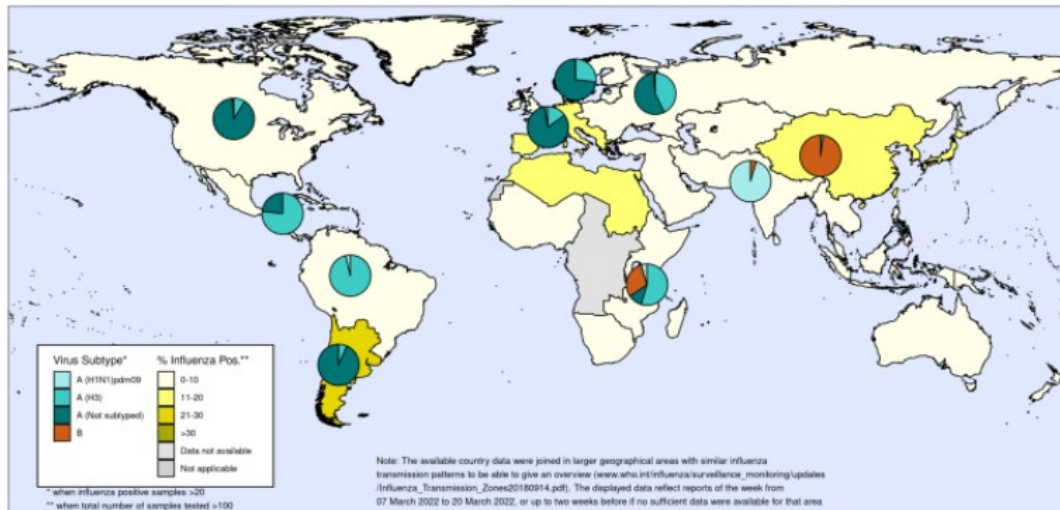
Virus Subtype*

A (H1N1)pdm09

A (H3)

A (Not subtyped)

B

% Influenza Pos.**

0-10

11-20

21-30

>30

Data not available

Not applicable

* when influenza positive samples >20

** when total number of samples tested >100

Note: The available country data were joined in larger geographical areas with similar influenza transmission patterns to be able to give an overview (www.who.int/influenza/surveillance_monitoring/updates /Influenza_Transmission_Zones20180914.pdf). The displayed data reflect reports of the week from 07 March 2022 to 20 March 2022, or up to two weeks before if no sufficient data were available for that area